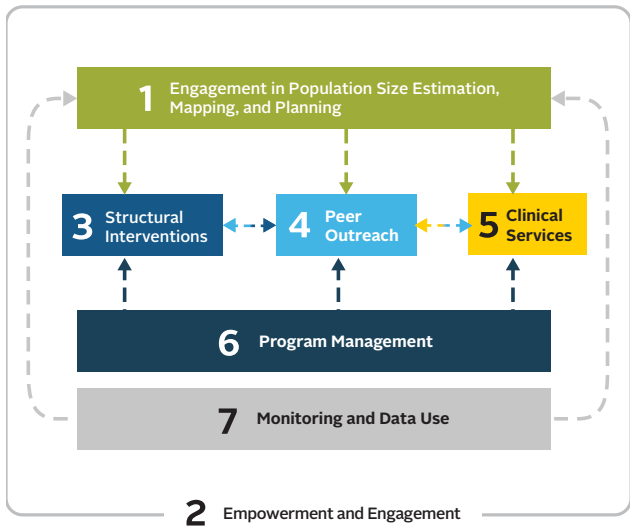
1 Engagement in Population Size Estimation, Mapping, and Planning

3 Structural Interventions

4 Peer Outreach

5 Clinical Services

6 Program Management

7 Monitoring and Data Use

2 Empowerment and Engagement